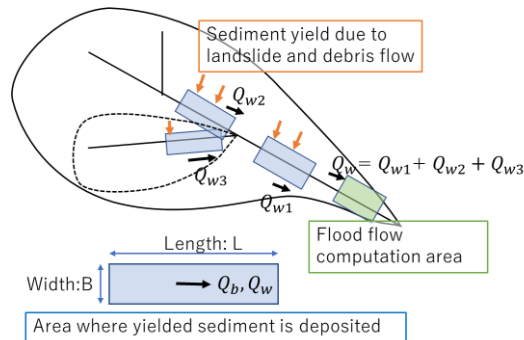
Sediment yield due to landslide and debris flow

$Q_{w2}$

$Q_{w3}$

$Q_{w} = Q_{w1} + Q_{w2} + Q_{w3}$

$Q_{w1}$

Flood flow computation area

Length: L

Width:B

$Q_b, Q_w$

Area where yielded sediment is deposited